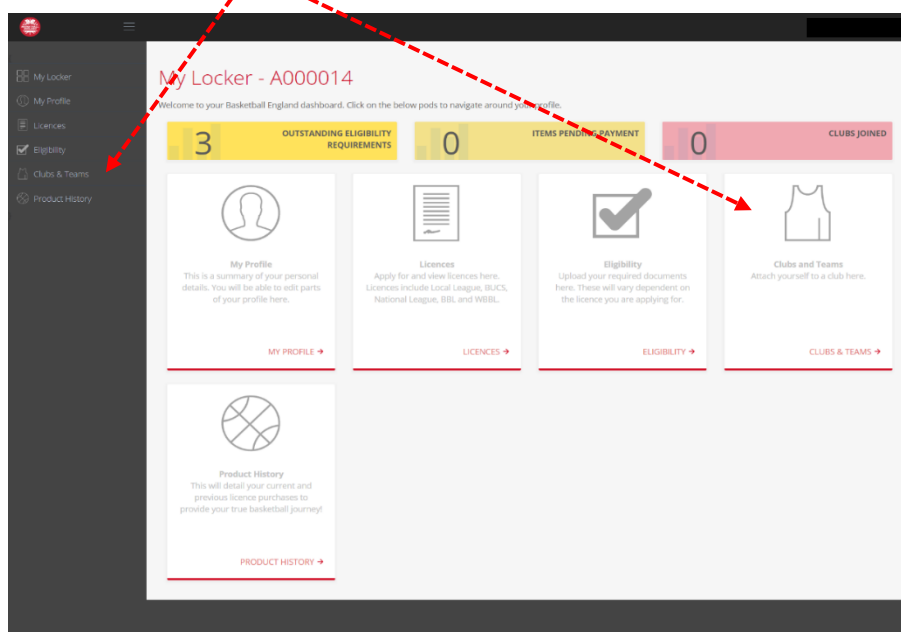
My Locker
My Profile
Licences
Eligibility
Clubs & Teams
Product History

My Locker - A000014

Welcome to your Basketball England dashboard. Click on the below pods to navigate around your profile.

3 OUTSTANDING ELIGIBILITY REQUIREMENTS

0 ITEMS PENDING PAYMENT

0 CLUBS JOINED

My Profile
This is a summary of your personal details. You will be able to edit parts of your profile here.
MY PROFILE →

Licences
Apply for and view licences here. Licences include Local League, BUCS, National League, BBL and WBBL.
LICENCES →

Eligibility
Upload your required documents here. These will vary dependent on the licence you are applying for.
ELIGIBILITY →

Clubs and Teams
Attach yourself to a club here.
CLUBS & TEAMS →

Product History
This will detail your current and previous licence purchases to provide your true basketball journey!
PRODUCT HISTORY →